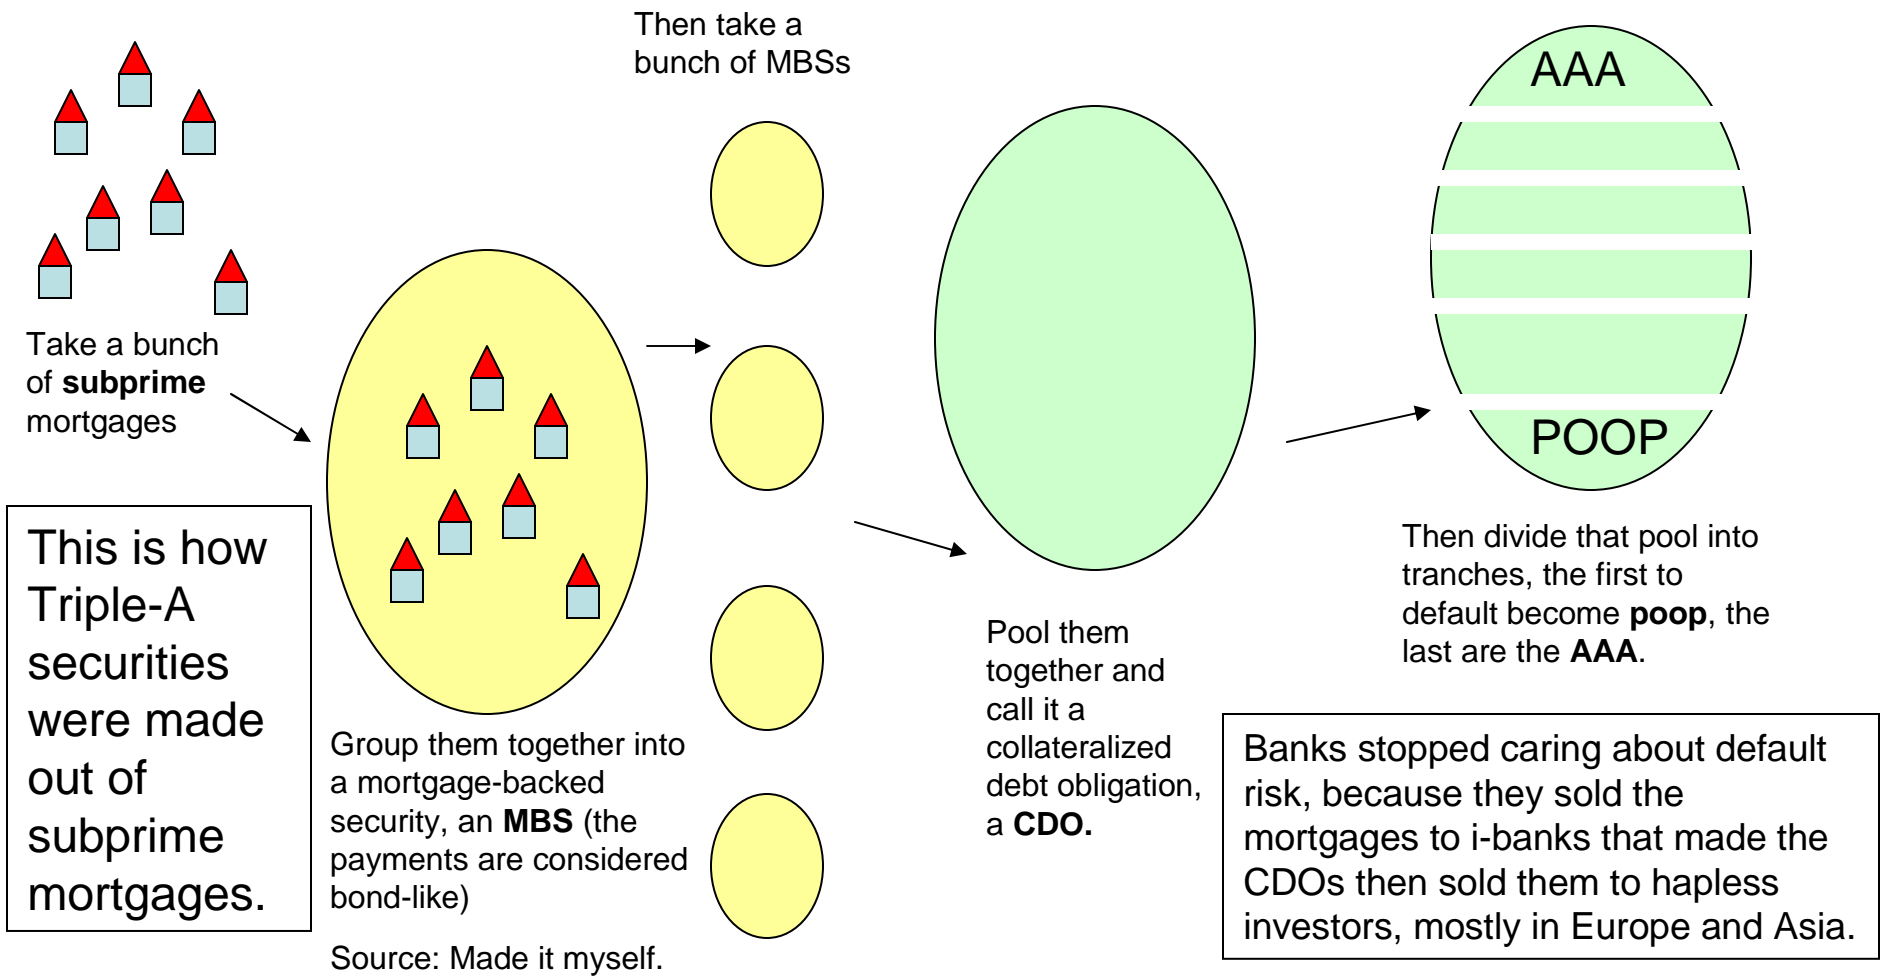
Take a bunch of **subprime** mortgages

This is how Triple-A securities were made out of subprime mortgages.

Group them together into a mortgage-backed security, an **MBS** (the payments are considered bond-like)

Source: Made it myself.

Then take a bunch of MBSs

Pool them together and call it a collateralized debt obligation, a **CDO.**

AAA

POOP

Then divide that pool into tranches, the first to default become **poop**, the last are the **AAA**.

Banks stopped caring about default risk, because they sold the mortgages to i-banks that made the CDOs then sold them to hapless investors, mostly in Europe and Asia.